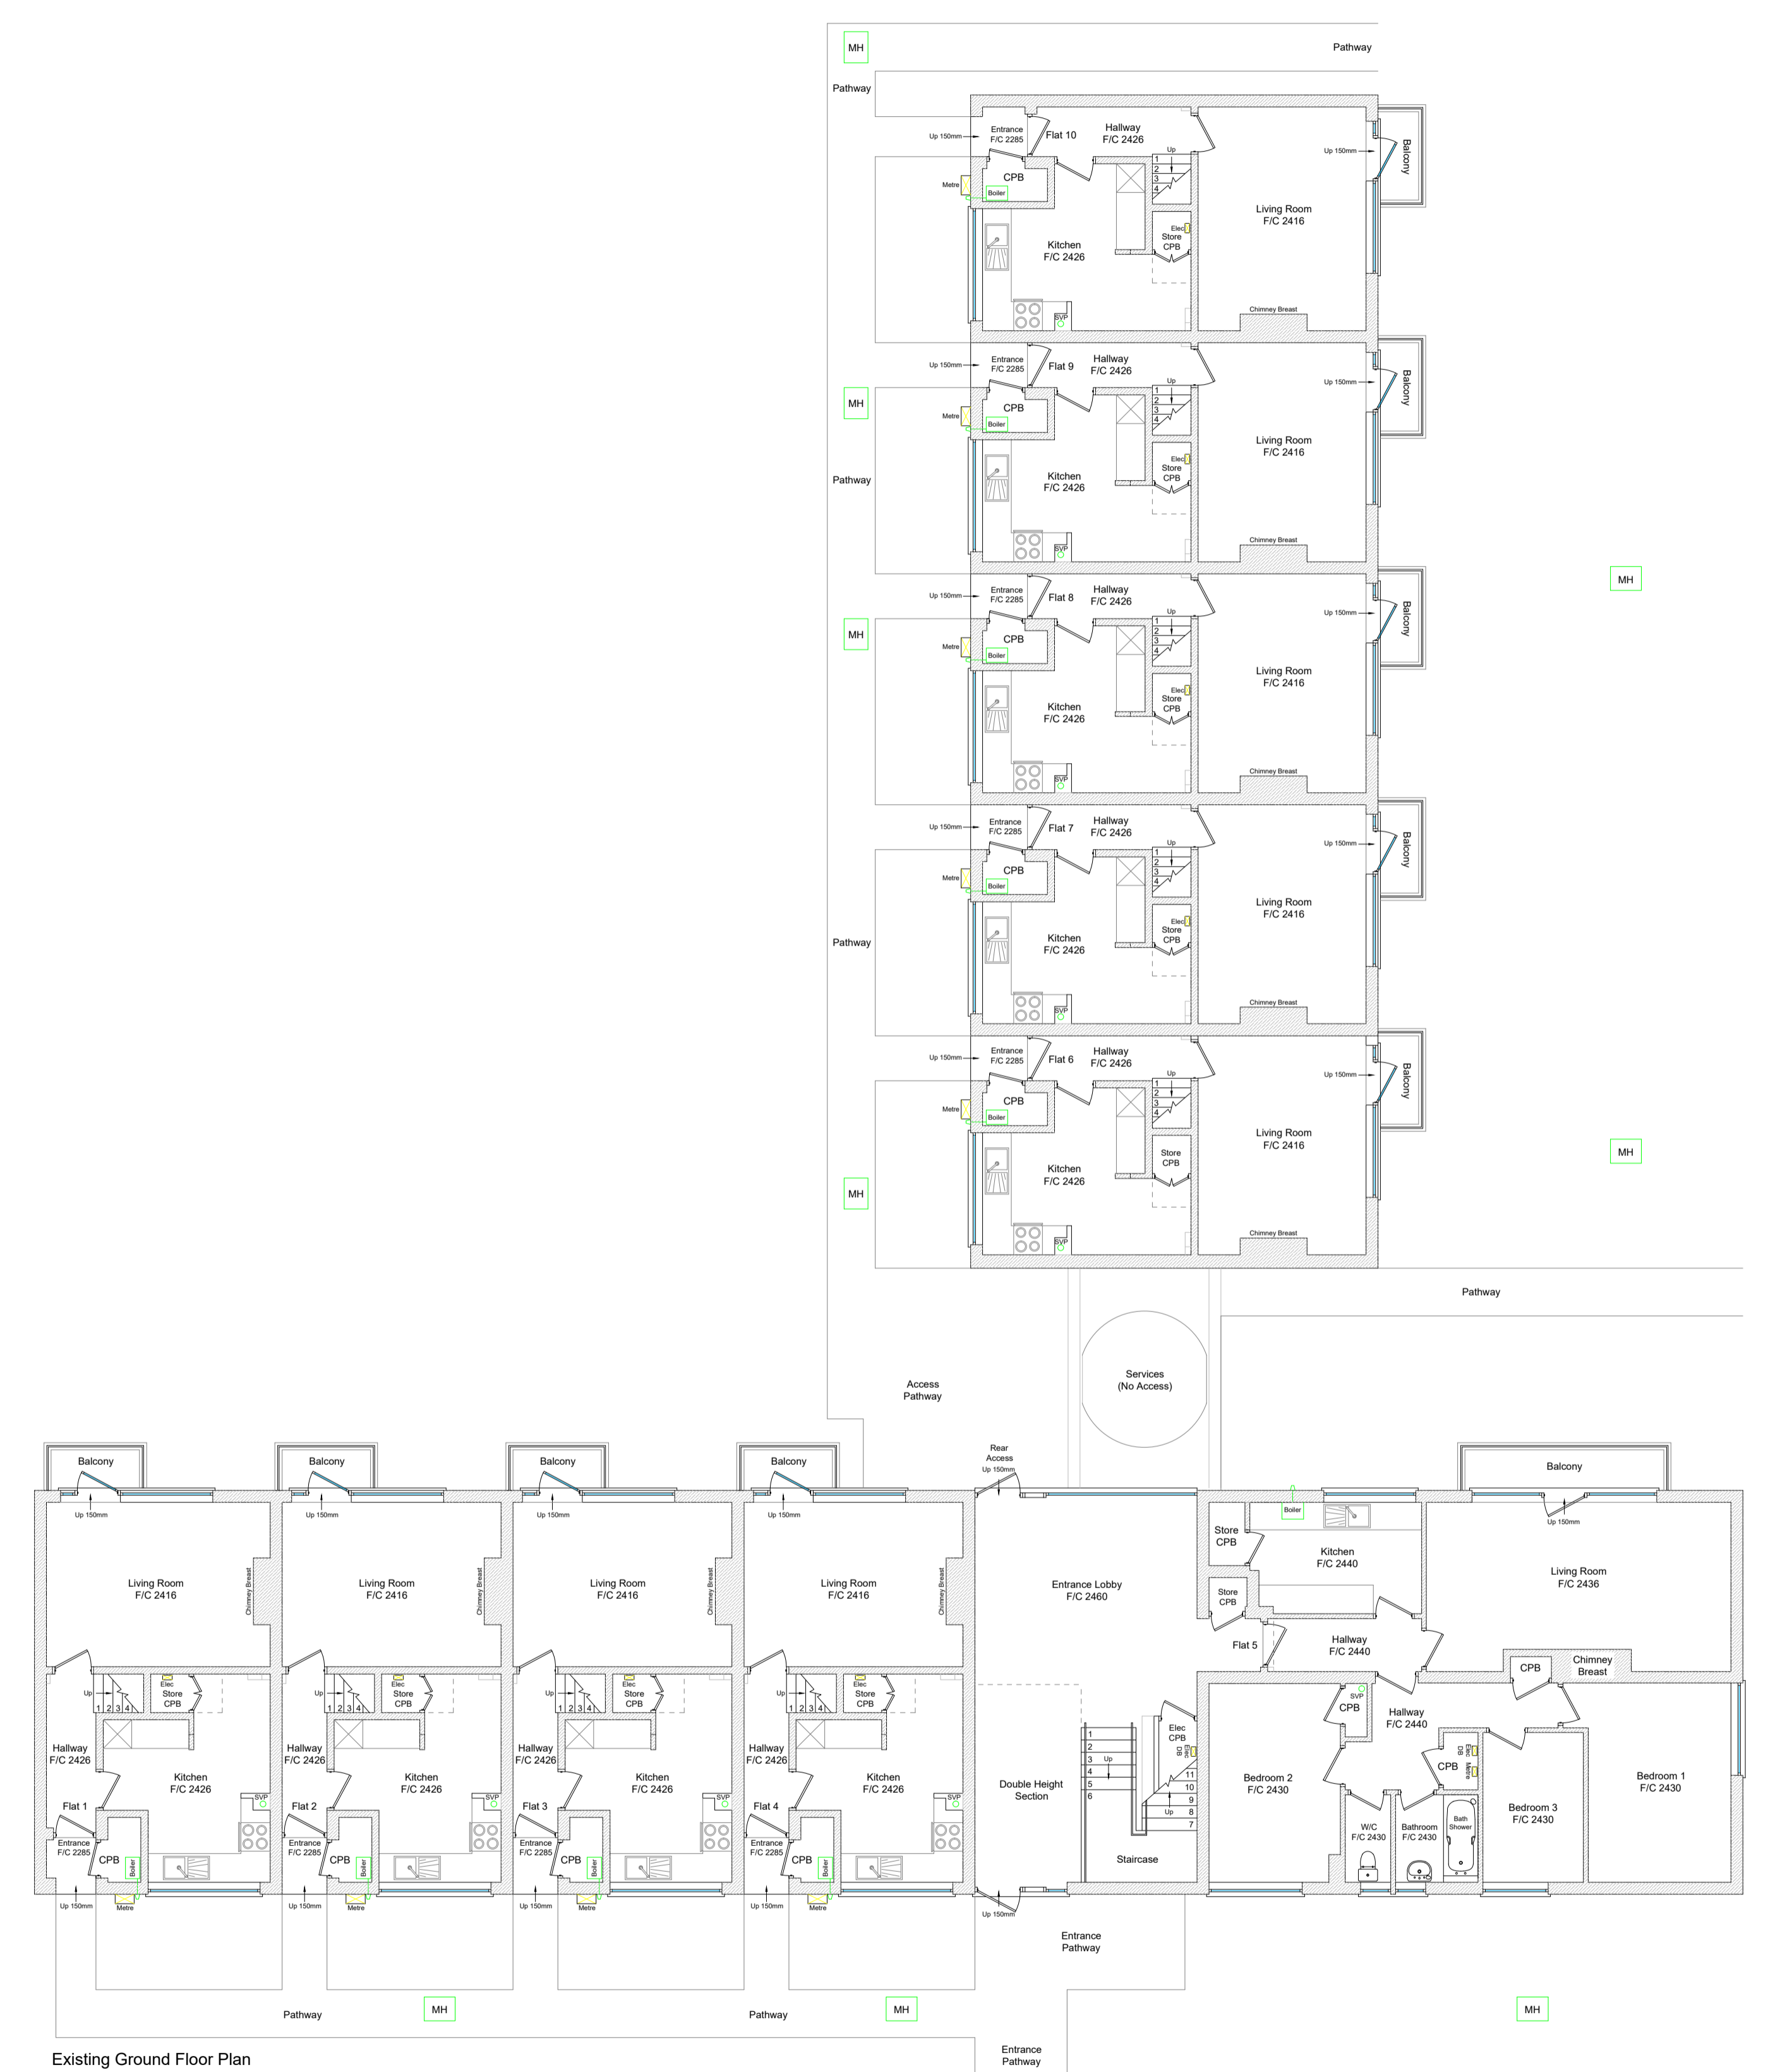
MH
Pathway
Pathway
Up 150mm
Entrance F/C 2285
Flat 10
Hallway F/C 2426
Up
1
2
3
4
Up 150mm
Balcony
Metre
CPB
Boiler
Living Room F/C 2416
Elec Store CPB
Kitchen F/C 2426
SVP
Chimney Breast

Up 150mm
Entrance F/C 2285
Flat 9
Hallway F/C 2426
Up
1
2
3
4
Up 150mm
Balcony
MH
Metre
CPB
Boiler
Pathway
Living Room F/C 2416
Elec Store CPB
Kitchen F/C 2426
SVP
Chimney Breast

Up 150mm
Entrance F/C 2285
Flat 8
Hallway F/C 2426
Up
1
2
3
4
Up 150mm
Balcony
MH
MH
Metre
CPB
Boiler
Living Room F/C 2416
Elec Store CPB
Kitchen F/C 2426
SVP
Chimney Breast

Up 150mm
Entrance F/C 2285
Flat 7
Hallway F/C 2426
Up
1
2
3
4
Up 150mm
Balcony
Metre
CPB
Boiler
Pathway
Living Room F/C 2416
Elec Store CPB
Kitchen F/C 2426
SVP
Chimney Breast

Up 150mm
Entrance F/C 2285
Flat 6
Hallway F/C 2426
Up
1
2
3
4
Up 150mm
Balcony
Metre
CPB
Boiler
MH
Living Room F/C 2416
Store CPB
Kitchen F/C 2426
MH
SVP
Chimney Breast

Pathway
Services (No Access)
Access Pathway
Rear Access Up 150mm

Balcony
Balcony
Balcony
Balcony
Balcony
Up 150mm
Up 150mm
Up 150mm
Up 150mm
Up 150mm
Living Room F/C 2416
Chimney Breast
Living Room F/C 2416
Chimney Breast
Living Room F/C 2416
Chimney Breast
Living Room F/C 2416
Chimney Breast
Entrance Lobby F/C 2460
Boiler
Store CPB
Kitchen F/C 2440
Living Room F/C 2436
Store CPB
Flat 5
Hallway F/C 2440
CPB
Chimney Breast
Up
1 2 3 4
Elec Store CPB
Up
1 2 3 4
Elec Store CPB
Up
1 2 3 4
Elec Store CPB
Up
1 2 3 4
Elec Store CPB
Hallway F/C 2426
Hallway F/C 2426
Hallway F/C 2426
Hallway F/C 2426
Kitchen F/C 2426
Kitchen F/C 2426
Kitchen F/C 2426
Kitchen F/C 2426
SVP
SVP
SVP
SVP
Flat 1
Flat 2
Flat 3
Flat 4
Entrance F/C 2285
Entrance F/C 2285
Entrance F/C 2285
Entrance F/C 2285
CPB
CPB
CPB
CPB
Boiler
Boiler
Boiler
Boiler
Double Height Section
1
2
3
4
5
6
Up
Elec CPB
DB
11
10
9
8
7
Up
Staircase
SVP
CPB
Hallway F/C 2440
Bedroom 2 F/C 2430
CPB
Elec Metre DB
Bedroom 3 F/C 2430
Bedroom 1 F/C 2430
W/C F/C 2430
Bathroom F/C 2430
Bath Shower
Up 150mm
Metre
Up 150mm
Metre
Up 150mm
Metre
Up 150mm
Metre
Up 150mm
Entrance Pathway
Pathway
MH
Pathway
MH
MH
Existing Ground Floor Plan
Entrance Pathway